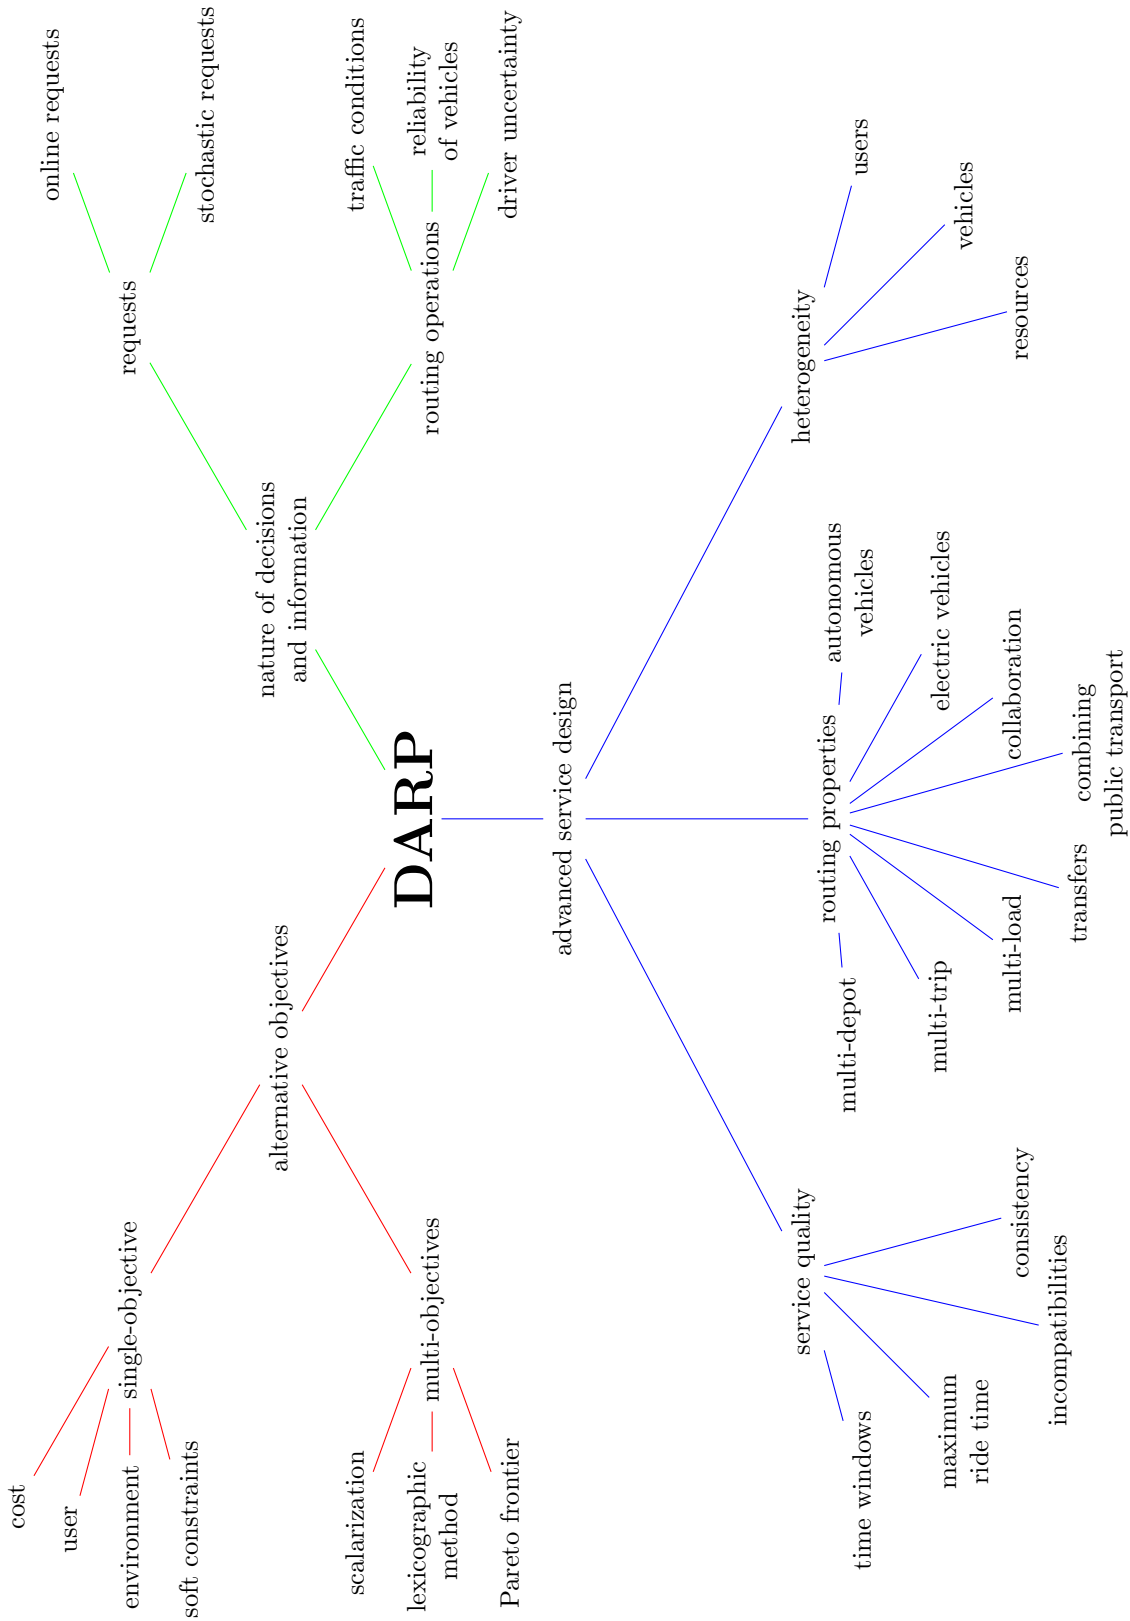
DARP

nature of decisions and information

requests

online requests

stochastic requests

routing operations

traffic conditions

reliability of vehicles

driver uncertainty

alternative objectives

single-objective

cost

user

environment

soft constraints

multi-objectives

scalarization

lexicographic method

Pareto frontier

advanced service design

heterogeneity

users

vehicles

resources

routing properties

autonomous vehicles

electric vehicles

collaboration

combining public transport

transfers

multi-load

multi-trip

multi-depot

service quality

consistency

incompatibilities

maximum ride time

time windows